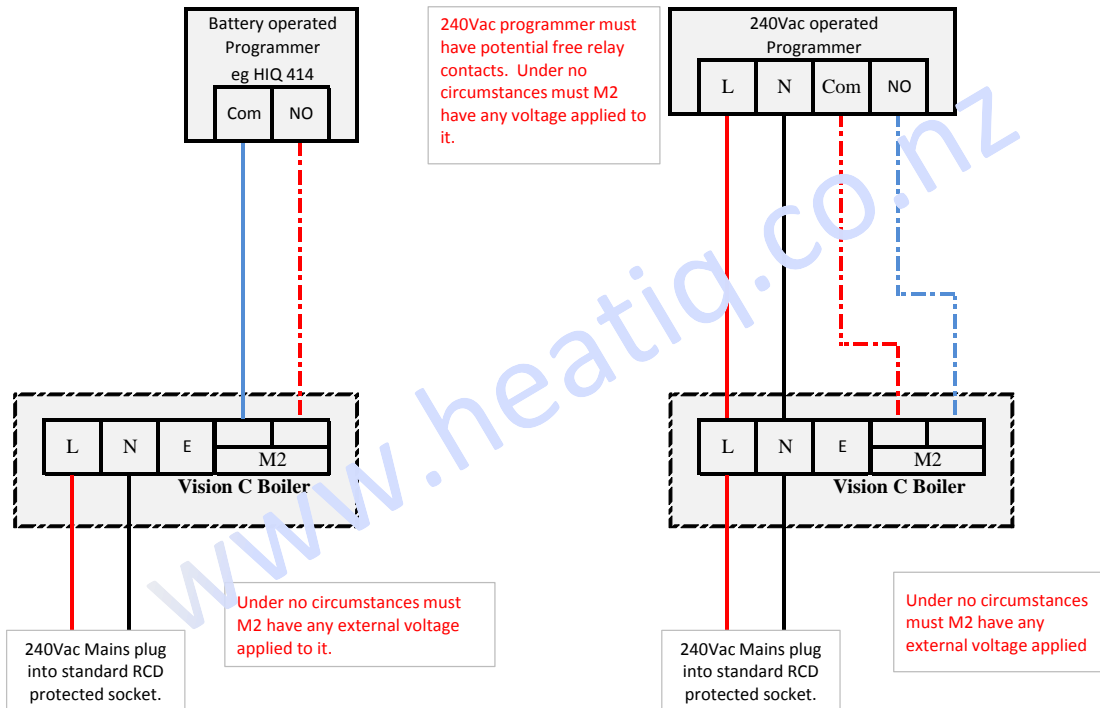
Battery operated Programmer eg HIQ 414

| Com | NO |
|---|---|

240Vac programmer must have potential free relay contacts. Under no circumstances must M2 have any voltage applied to it.

240Vac operated Programmer

| L | N | Com | NO |
|---|---|---|---|

www.heatiq.co.nz

L N E M2

Vision C Boiler

L N E M2

Vision C Boiler

240Vac Mains plug into standard RCD protected socket.

Under no circumstances must M2 have any external voltage applied to it.

240Vac Mains plug into standard RCD protected socket.

Under no circumstances must M2 have any external voltage applied